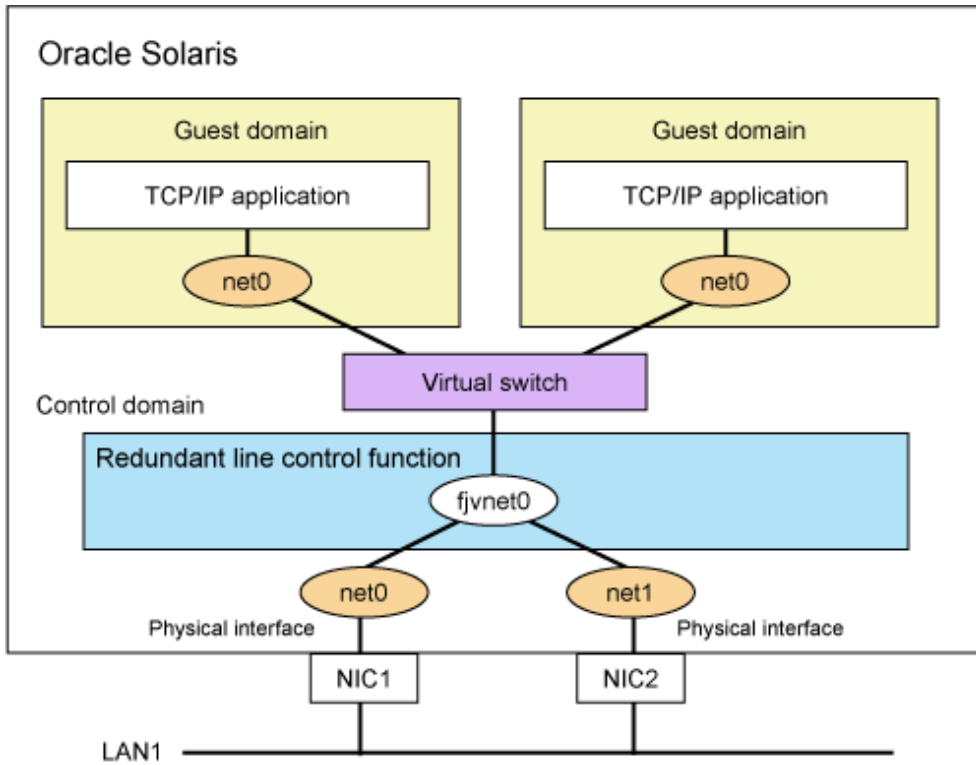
Oracle Solaris

Guest domain

TCP/IP application

net0

Guest domain

TCP/IP application

net0

Virtual switch

Control domain

Redundant line control function

fjvnet0

net0

Physical interface

net1

Physical interface

NIC1

NIC2

LAN1